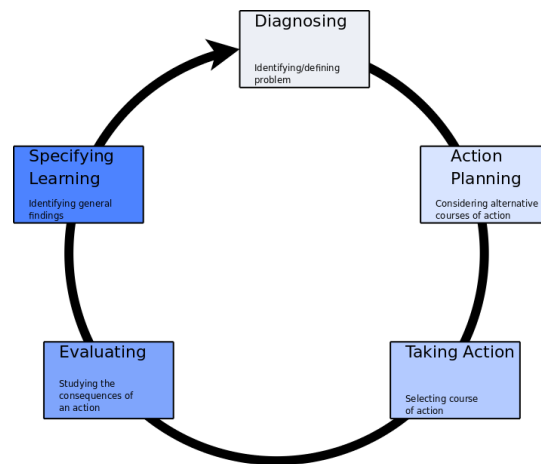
Diagnosing

Identifying/defining problem

Action Planning

Considering alternative courses of action

Taking Action

Selecting course of action

Evaluating

Studying the consequences of an action

Specifying Learning

Identifying general findings